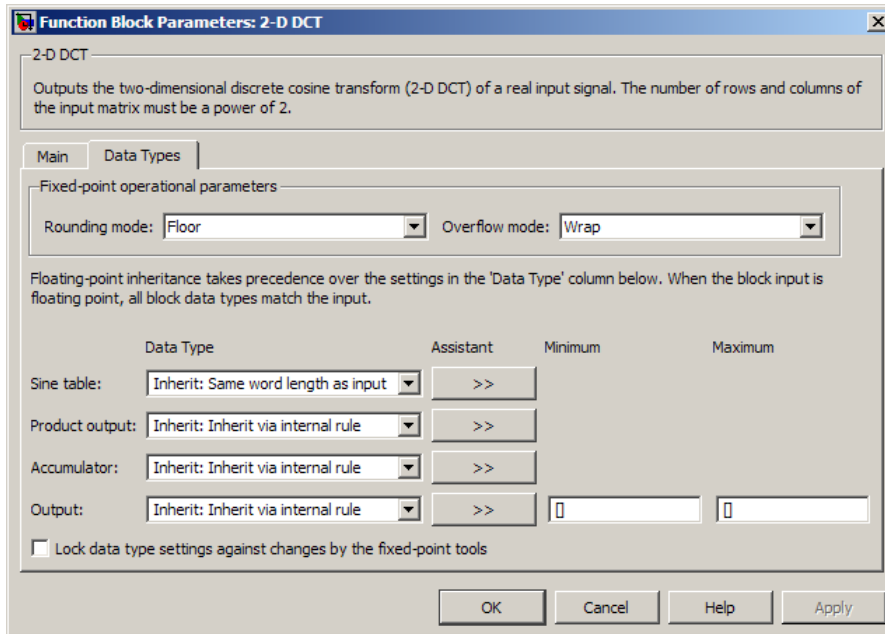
Function Block Parameters: 2-D DCT

2-D DCT

Outputs the two-dimensional discrete cosine transform (2-D DCT) of a real input signal. The number of rows and columns of the input matrix must be a power of 2.

Main | Data Types

Fixed-point operational parameters

Rounding mode: Floor | Overflow mode: Wrap

Floating-point inheritance takes precedence over the settings in the 'Data Type' column below. When the block input is floating point, all block data types match the input.

| | Data Type | Assistant | Minimum | Maximum |
|---|---|---|---|---|
| Sine table: | Inherit: Same word length as input | >> | | |
| Product output: | Inherit: Inherit via internal rule | >> | | |
| Accumulator: | Inherit: Inherit via internal rule | >> | | |
| Output: | Inherit: Inherit via internal rule | >> | [] | [] |

Lock data type settings against changes by the fixed-point tools

OK | Cancel | Help | Apply